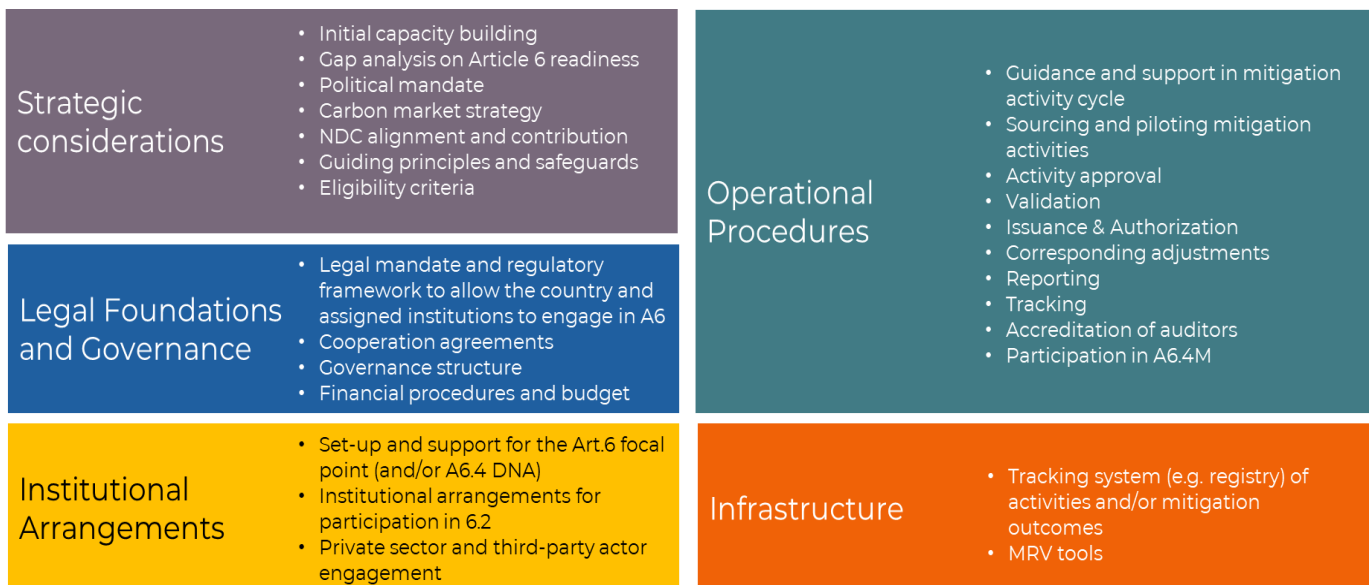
Strategic considerations

- Initial capacity building
- Gap analysis on Article 6 readiness
- Political mandate
- Carbon market strategy
- NDC alignment and contribution
- Guiding principles and safeguards
- Eligibility criteria

Legal Foundations and Governance

- Legal mandate and regulatory framework to allow the country and assigned institutions to engage in A6
- Cooperation agreements
- Governance structure
- Financial procedures and budget

Institutional Arrangements

- Set-up and support for the Art.6 focal point (and/or A6.4 DNA)
- Institutional arrangements for participation in 6.2
- Private sector and third-party actor engagement

Operational Procedures

- Guidance and support in mitigation activity cycle
- Sourcing and piloting mitigation activities
- Activity approval
- Validation
- Issuance & Authorization
- Corresponding adjustments
- Reporting
- Tracking
- Accreditation of auditors
- Participation in A6.4M

Infrastructure

- Tracking system (e.g. registry) of activities and/or mitigation outcomes
- MRV tools